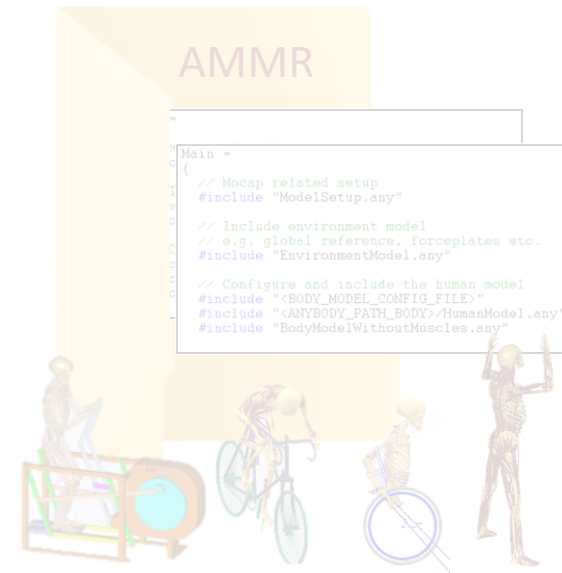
AMMR

Main =
{
  // Mocap related setup
  #include "ModelSetup.any"

  // Include environment model
  // e.g. globel reference, forceplates etc.
  #include "EnvironmentModel.any"

  // Configure and include the human model
  #include "<BODY_MODEL_CONFIG_FILE>"
  #include "<ANYBODY_PATH_BODY>/HumanModel.any"
  #include "BodyModelWithoutMuscles.any"